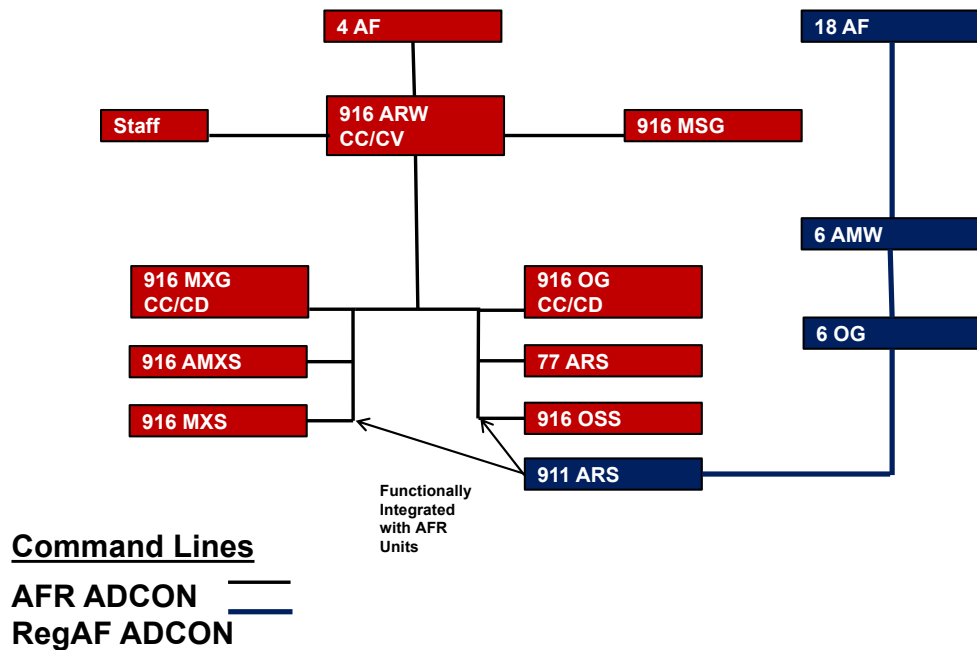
4 AF

Staff

916 ARW CC/CV

916 MSG

18 AF

6 AMW

6 OG

916 MXG CC/CD

916 AMXS

916 MXS

916 OG CC/CD

77 ARS

916 OSS

911 ARS

Functionally Integrated with AFR Units

Command Lines

AFR ADCON

RegAF ADCON